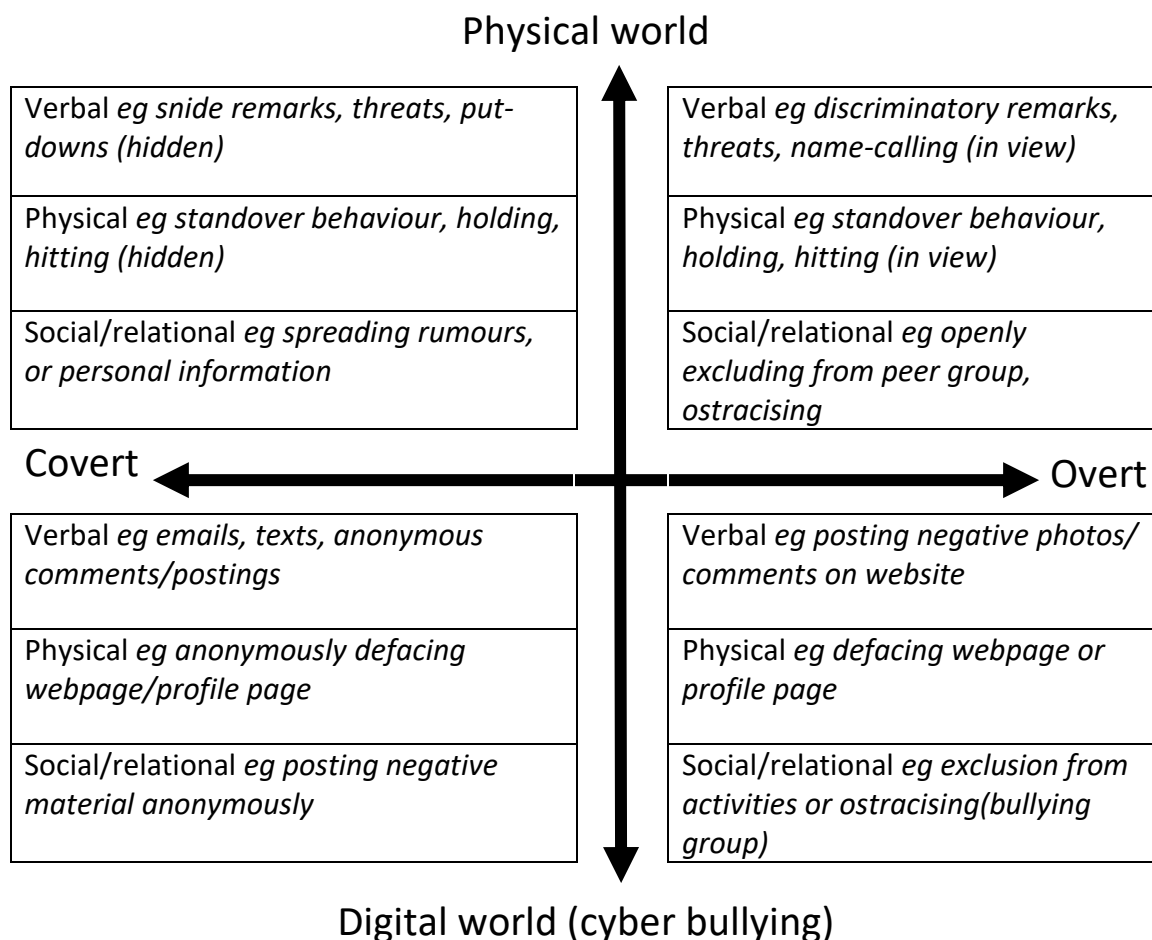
Physical world

Verbal *eg snide remarks, threats, put-downs (hidden)*

Physical *eg standover behaviour, holding, hitting (hidden)*

Social/relational *eg spreading rumours, or personal information*

Verbal *eg discriminatory remarks, threats, name-calling (in view)*

Physical *eg standover behaviour, holding, hitting (in view)*

Social/relational *eg openly excluding from peer group, ostracising*

Covert

Overt

Verbal *eg emails, texts, anonymous comments/postings*

Physical *eg anonymously defacing webpage/profile page*

Social/relational *eg posting negative material anonymously*

Verbal *eg posting negative photos/ comments on website*

Physical *eg defacing webpage or profile page*

Social/relational *eg exclusion from activities or ostracising(bullying group)*

Digital world (cyber bullying)